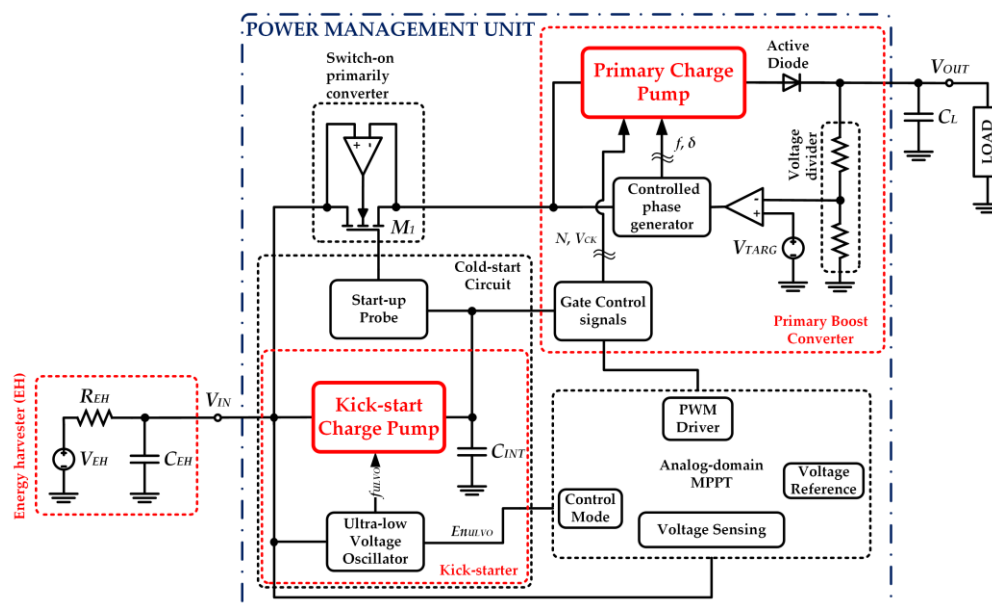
POWER MANAGEMENT UNIT

Switch-on primarily converter

$M_1$

Primary Charge Pump

Active Diode

$V_{OUT}$

$C_L$

LOAD

$f, \delta$

Voltage divider

Controlled phase generator

$V_{TARG}$

$N, V_{CK}$

Cold-start Circuit

Start-up Probe

Gate Control signals

Primary Boost Converter

Energy harvester (EH)

$R_{EH}$

$V_{EH}$

$C_{EH}$

$V_{IN}$

Kick-start Charge Pump

$C_{INT}$

$f_{ULVO}$

Ultra-low Voltage Oscillator

$En_{ULVO}$

Kick-starter

PWM Driver

Analog-domain MPPT

Voltage Reference

Control Mode

Voltage Sensing